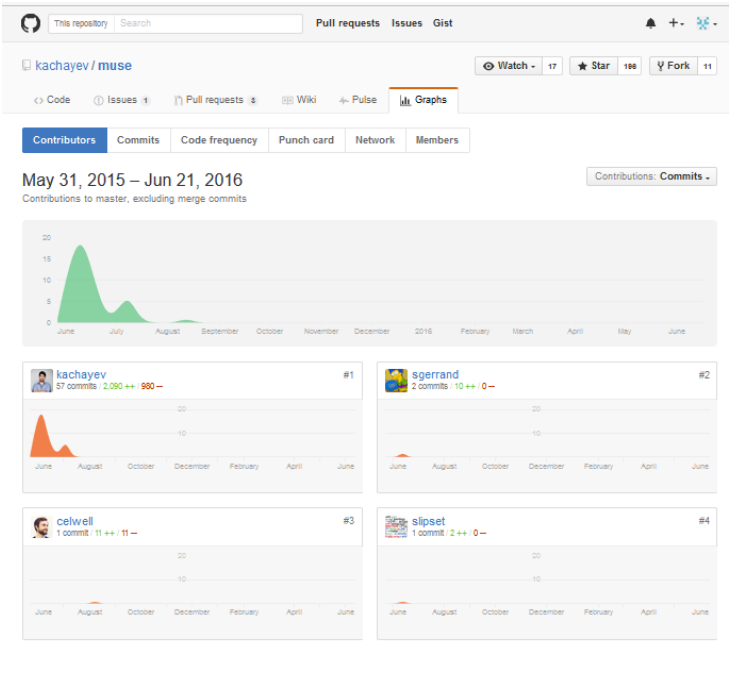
This repository Search Pull requests Issues Gist

kachayev / muse

Watch 17 Star 196 Fork 11

Code Issues 1 Pull requests 3 Wiki Pulse Graphs

Contributors Commits Code frequency Punch card Network Members

May 31, 2015 – Jun 21, 2016

Contributions to master, excluding merge commits

Contributions: Commits

20
15
10
5
0
June July August September October November December 2016 February March April May June

kachayev
57 commits / 2,090 ++ / 980 --
#1
20
10
June August October December February April June

sgerrand
2 commits / 10 ++ / 0 --
#2
20
10
June August October December February April June

celwell
1 commit / 11 ++ / 11 --
#3
20
10
June August October December February April June

slipset
1 commit / 2 ++ / 0 --
#4
20
10
June August October December February April June